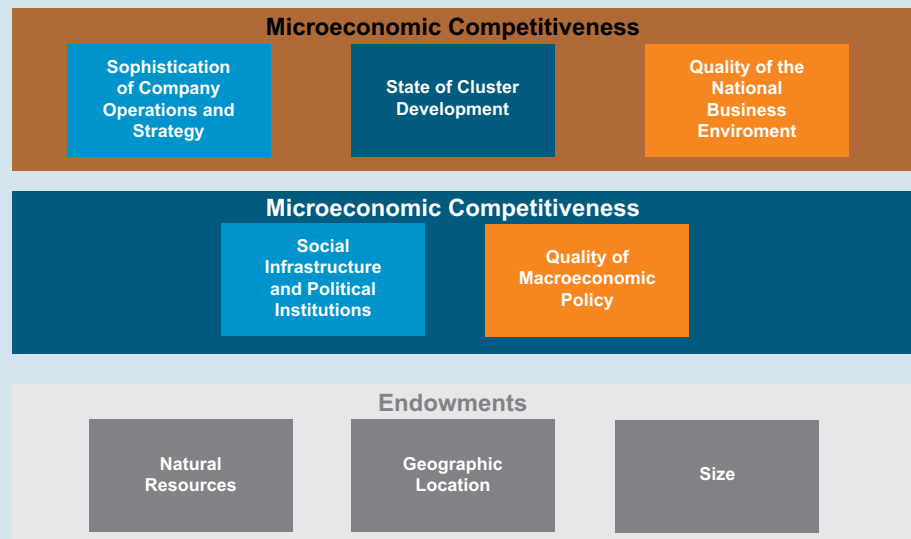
Microeconomic Competitiveness

Sophistication of Company Operations and Strategy

State of Cluster Development

Quality of the National Business Enviroment

Microeconomic Competitiveness

Social Infrastructure and Political Institutions

Quality of Macroeconomic Policy

Endowments

Natural Resources

Geographic Location

Size